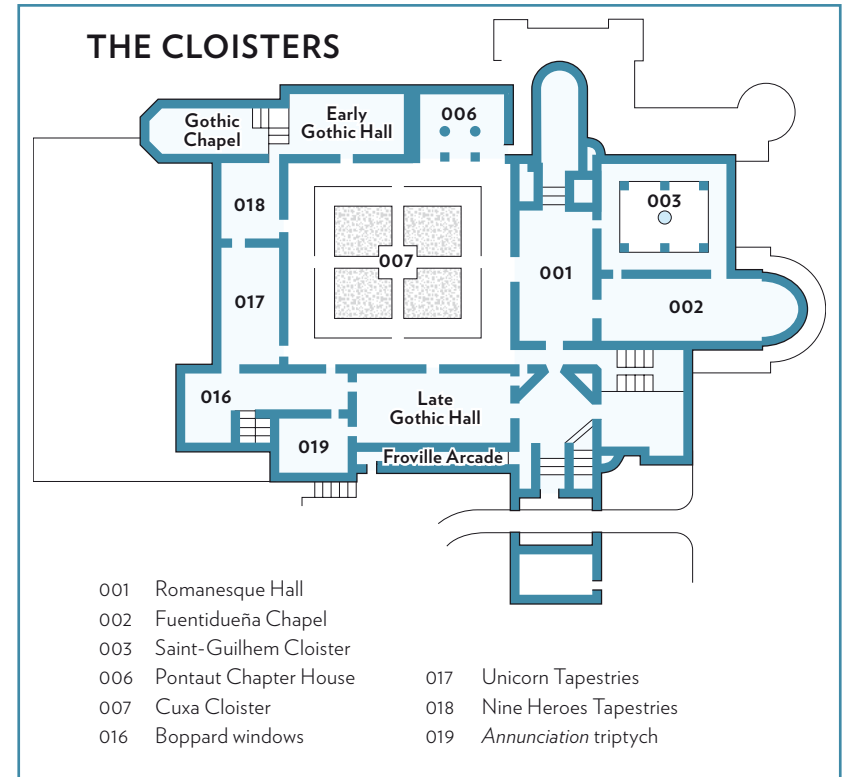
THE CLOISTERS

Gothic Chapel

Early Gothic Hall

006

018

003

007

001

017

002

016

Late Gothic Hall

019

Froville Arcade

001 Romanesque Hall
002 Fuentidueña Chapel
003 Saint-Guilhem Cloister
006 Pontaut Chapter House
007 Cuxa Cloister
016 Boppard windows

017 Unicorn Tapestries
018 Nine Heroes Tapestries
019 *Annunciation* triptych